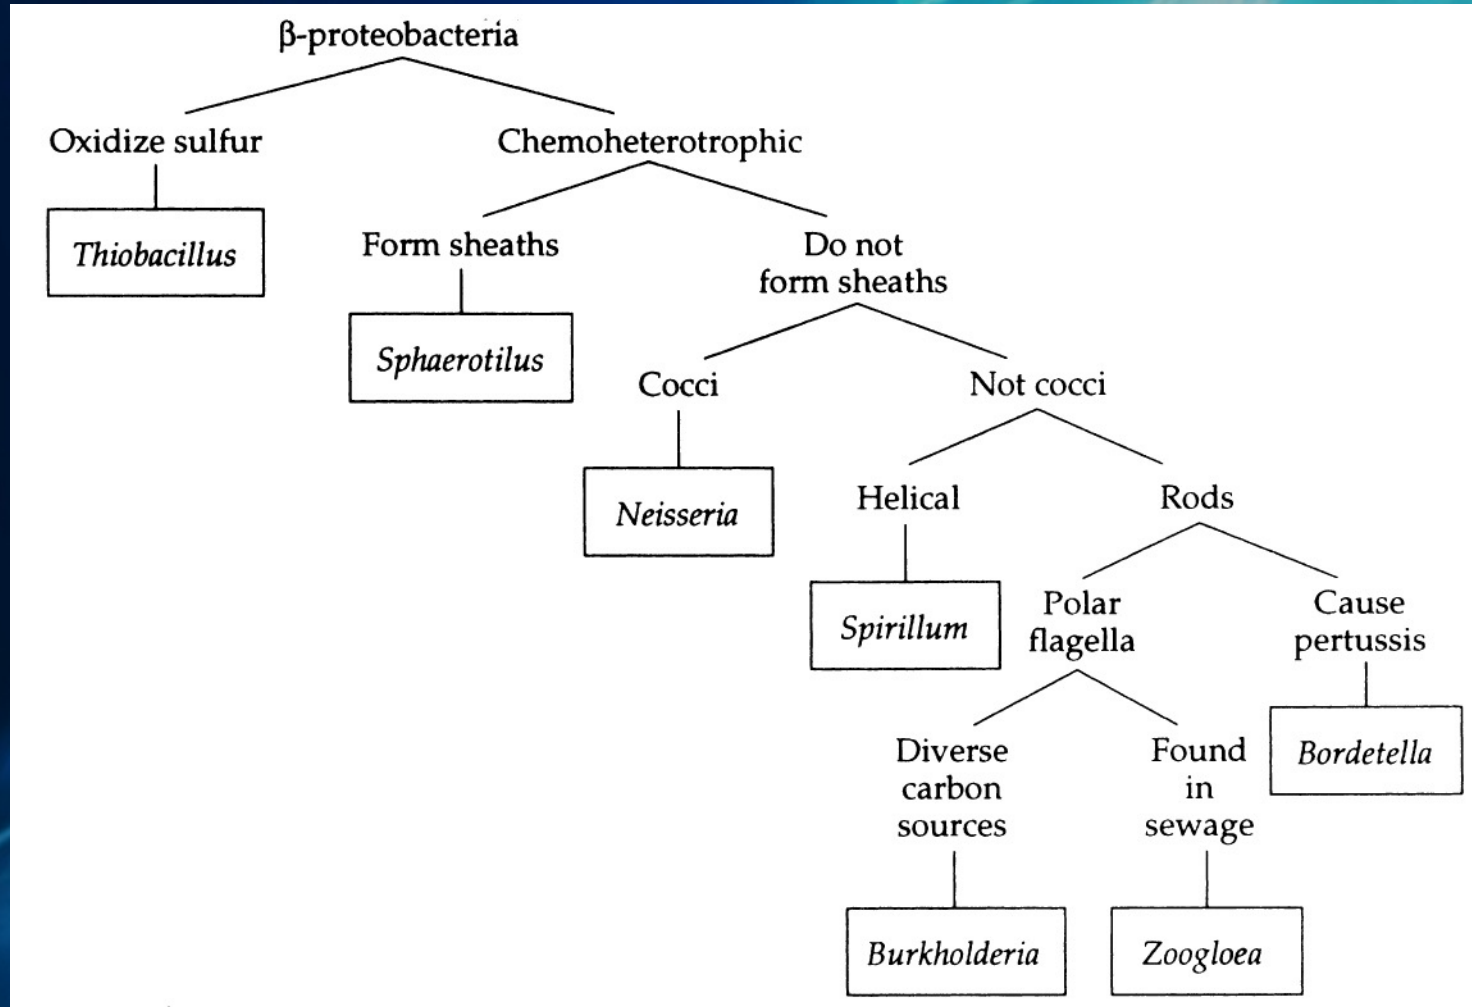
β-proteobacteria

Oxidize sulfur

Thiobacillus

Chemoheterotrophic

Form sheaths

Sphaerotilus

Do not form sheaths

Cocci

Neisseria

Not cocci

Helical

Spirillum

Rods

Polar flagella

Diverse carbon sources

Burkholderia

Found in sewage

Zoogloea

Cause pertussis

Bordetella